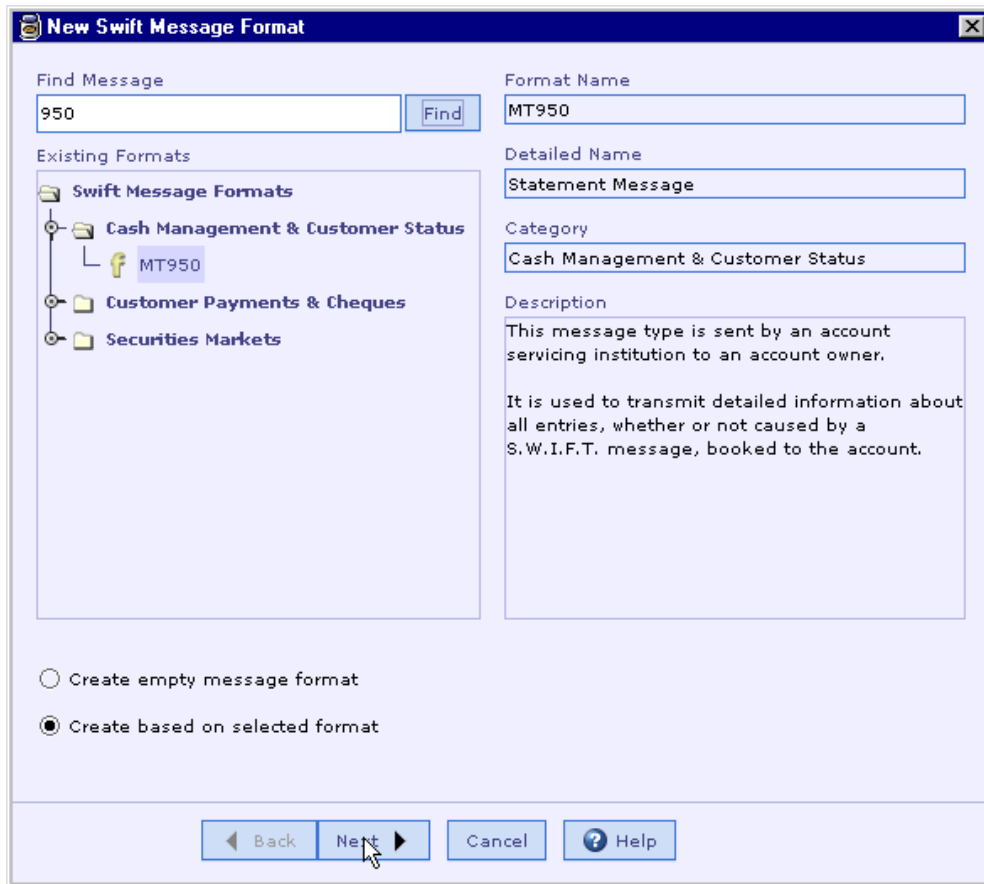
New Swift Message Format

Find Message
950
Find

Existing Formats
Swift Message Formats
Cash Management & Customer Status
MT950
Customer Payments & Cheques
Securities Markets

Format Name
MT950

Detailed Name
Statement Message

Category
Cash Management & Customer Status

Description
This message type is sent by an account servicing institution to an account owner.

It is used to transmit detailed information about all entries, whether or not caused by a S.W.I.F.T. message, booked to the account.

Create empty message format

Create based on selected format

Back
Next
Cancel
Help